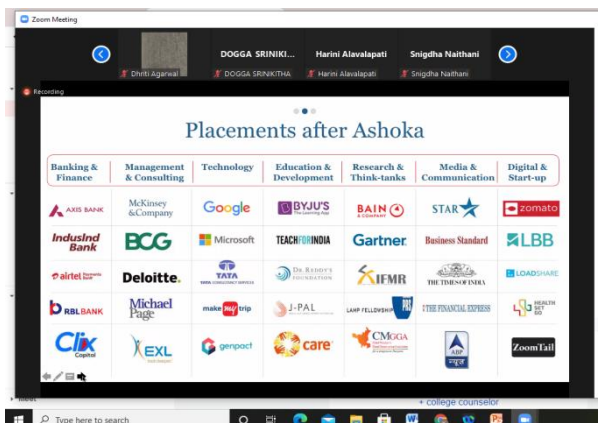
Zoom Meeting

Dhriti Agarwal | DOGGA SRINIKI... DOGGA SRINIKITHA | Harini Alavalapati | Snigdha Naithani

Recording

Placements after Ashoka

| Banking & Finance | Management & Consulting | Technology | Education & Development | Research & Think-tanks | Media & Communication | Digital & Start-up |
|---|---|---|---|---|---|---|
| AXIS BANK | McKinsey &Company | Google | BYJU'S The Learning App | BAIN & COMPANY | STAR | zomato |
| IndusInd Bank | BCG | Microsoft | TEACHFORINDIA | Gartner | Business Standard | LBB |
| airtel Payments Bank | Deloitte. | TATA TATA CONSULTANCY SERVICES | Dr. Reddy's Foundation | IFMR | THE TIMES OF INDIA | LOADSHARE |
| RBL BANK | Michael Page | make my trip | J-PAL | LAMP FELLOWSHIP | THE FINANCIAL EXPRESS | HEALTH SET GO |
| Clix Capital | EXL | genpact | care | CMGGA | ABP | ZoomTail |

+ college counselor

Type here to search